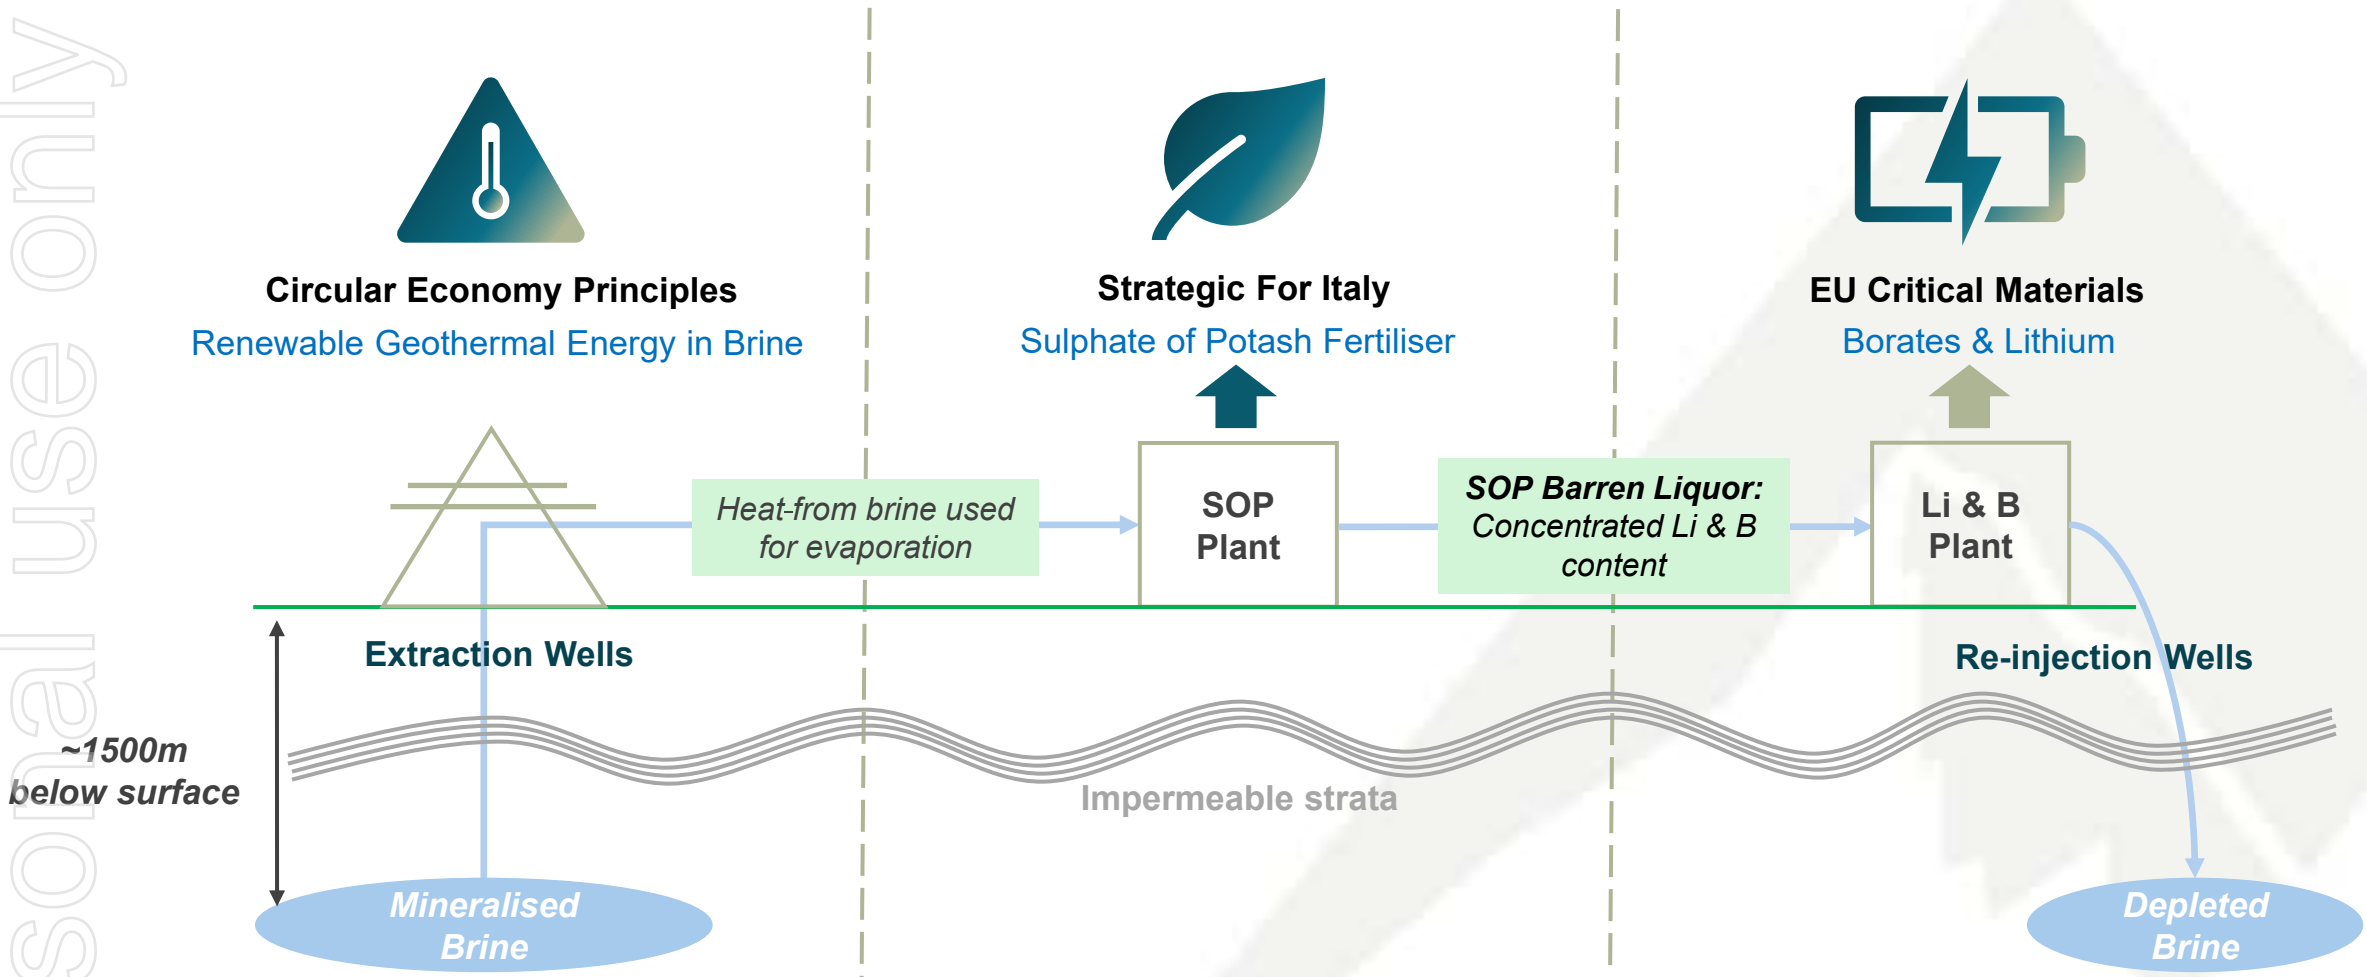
sonal use only

Circular Economy Principles
Renewable Geothermal Energy in Brine

Strategic For Italy
Sulphate of Potash Fertiliser

EU Critical Materials
Borates & Lithium

Heat-from brine used for evaporation

SOP Plant

SOP Barren Liquor: Concentrated Li & B content

Li & B Plant

Extraction Wells

Re-injection Wells

~1500m below surface

Impermeable strata

Mineralised Brine

Depleted Brine